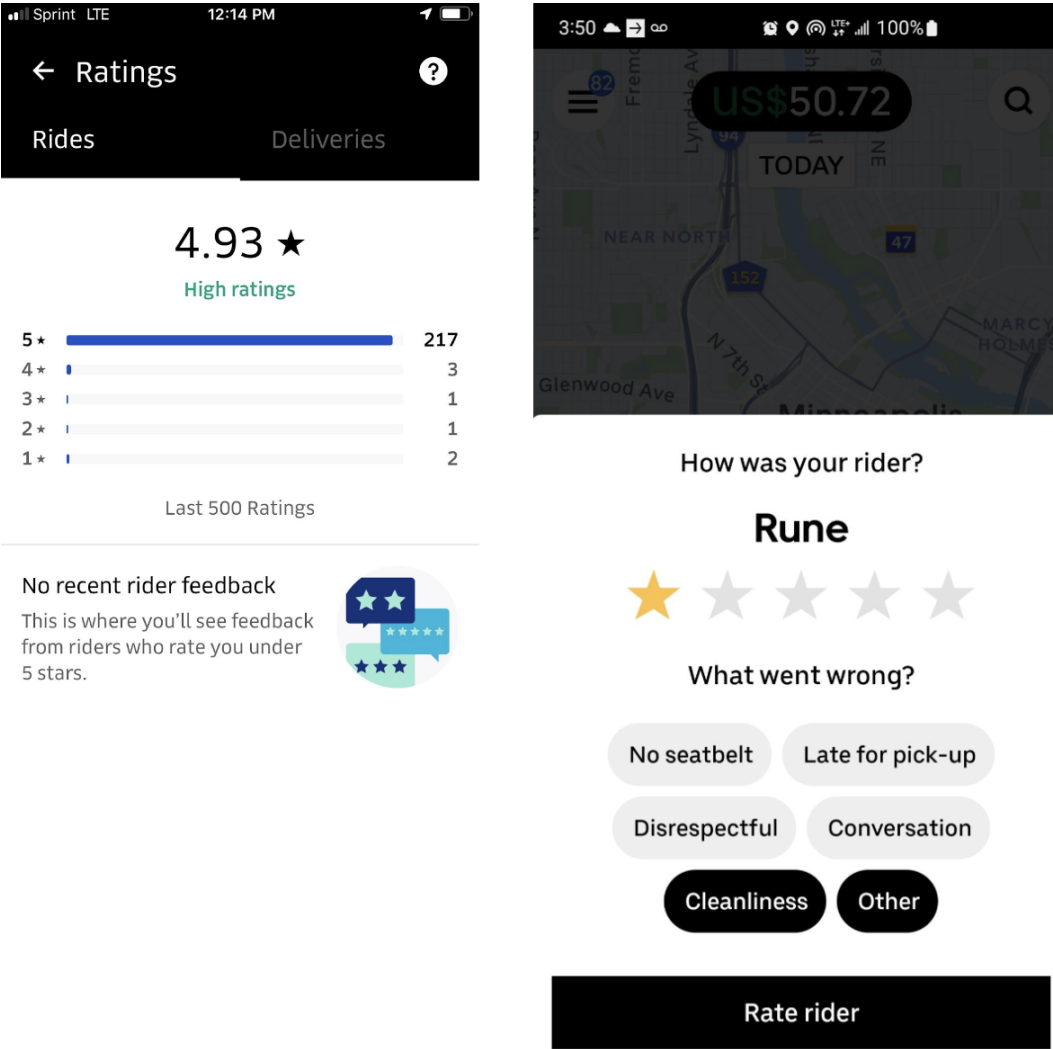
Sprint LTE 12:14 PM

← Ratings ?

Rides Deliveries

4.93 ★

High ratings

| | |
|---|---|
| 5 ★ | 217 |
| 4 ★ | 3 |
| 3 ★ | 1 |
| 2 ★ | 1 |
| 1 ★ | 2 |

Last 500 Ratings

No recent rider feedback

This is where you'll see feedback from riders who rate you under 5 stars.

3:50 100%

US$50.72

TODAY

82 Fremo Lyndale Av 94 NE NEAR NORTH 47 152 N 7th St MARCY HOLMES Glenwood Ave Minneapolis

How was your rider?

Rune

What went wrong?

No seatbelt

Late for pick-up

Disrespectful

Conversation

Cleanliness

Other

Rate rider